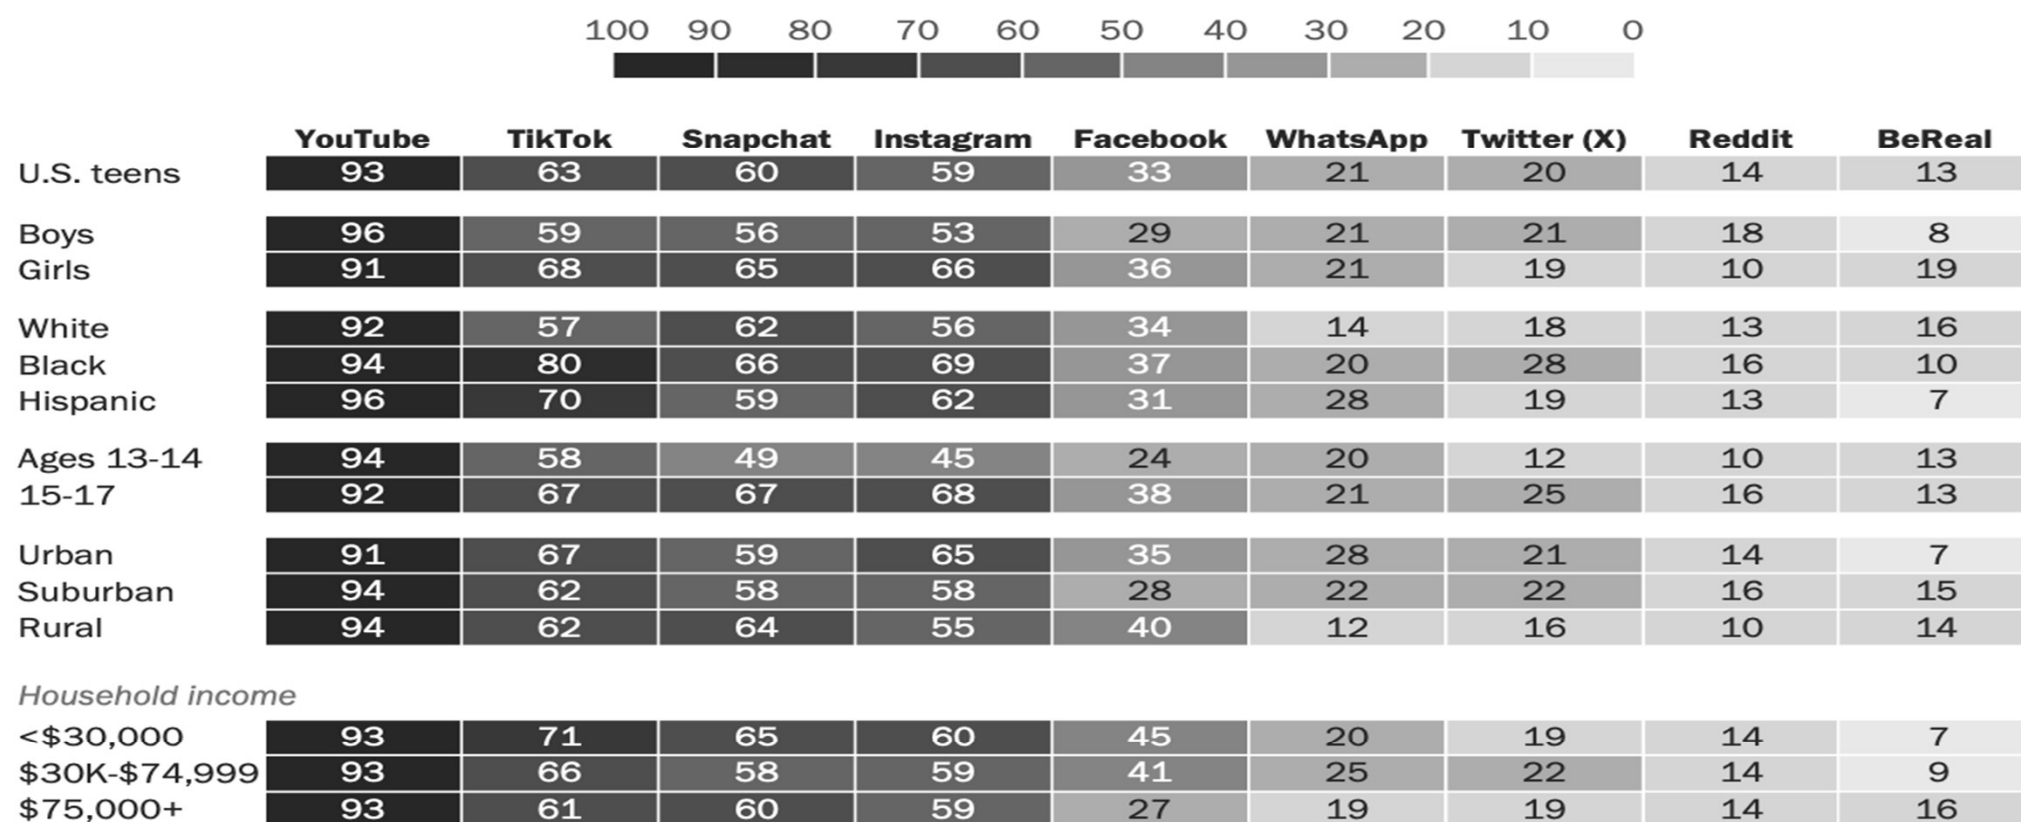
100 90 80 70 60 50 40 30 20 10 0

| | YouTube | TikTok | Snapchat | Instagram | Facebook | WhatsApp | Twitter (X) | Reddit | BeReal |
|---|---|---|---|---|---|---|---|---|---|
| U.S. teens | 93 | 63 | 60 | 59 | 33 | 21 | 20 | 14 | 13 |
| Boys | 96 | 59 | 56 | 53 | 29 | 21 | 21 | 18 | 8 |
| Girls | 91 | 68 | 65 | 66 | 36 | 21 | 19 | 10 | 19 |
| White | 92 | 57 | 62 | 56 | 34 | 14 | 18 | 13 | 16 |
| Black | 94 | 80 | 66 | 69 | 37 | 20 | 28 | 16 | 10 |
| Hispanic | 96 | 70 | 59 | 62 | 31 | 28 | 19 | 13 | 7 |
| Ages 13-14 | 94 | 58 | 49 | 45 | 24 | 20 | 12 | 10 | 13 |
| 15-17 | 92 | 67 | 67 | 68 | 38 | 21 | 25 | 16 | 13 |
| Urban | 91 | 67 | 59 | 65 | 35 | 28 | 21 | 14 | 7 |
| Suburban | 94 | 62 | 58 | 58 | 28 | 22 | 22 | 16 | 15 |
| Rural | 94 | 62 | 64 | 55 | 40 | 12 | 16 | 10 | 14 |
| Household income | | | | | | | | | |
| <$30,000 | 93 | 71 | 65 | 60 | 45 | 20 | 19 | 14 | 7 |
| $30K-$74,999 | 93 | 66 | 58 | 59 | 41 | 25 | 22 | 14 | 9 |
| $75,000+ | 93 | 61 | 60 | 59 | 27 | 19 | 19 | 14 | 16 |